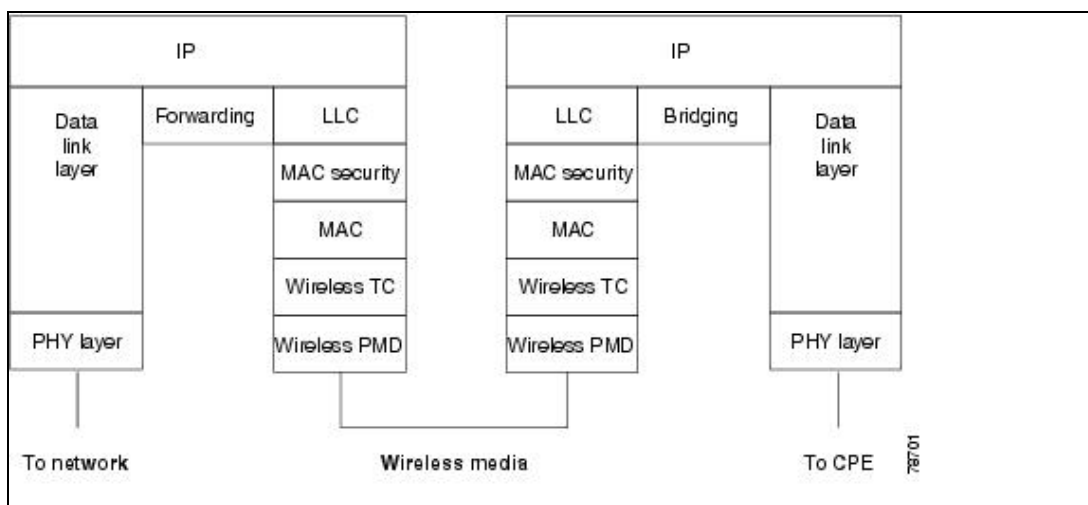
IP

Data link layer

Forwarding

LLC

MAC security

MAC

Wireless TC

PHY layer

Wireless PMD

IP

LLC

Bridging

Data link layer

MAC security

MAC

Wireless TC

Wireless PMD

PHY layer

To network

Wireless media

To CPE

78701